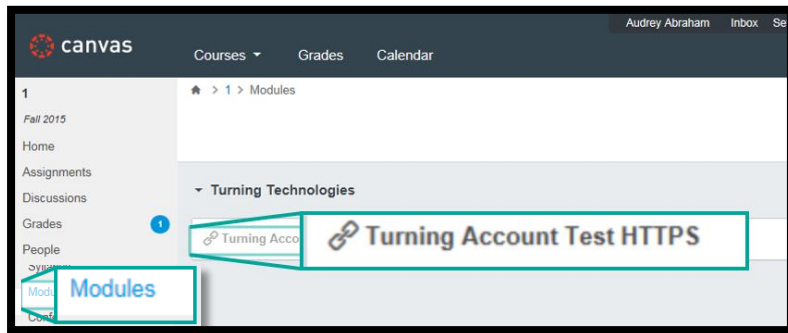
Audrey Abraham Inbox Se

canvas

Courses Grades Calendar

1 > Modules

1

Fall 2015

Home

Assignments

Discussions

Grades 1

People

Syllabus

Modu

Modules

Conf

Turning Technologies

Turning Acco

Turning Account Test HTTPS